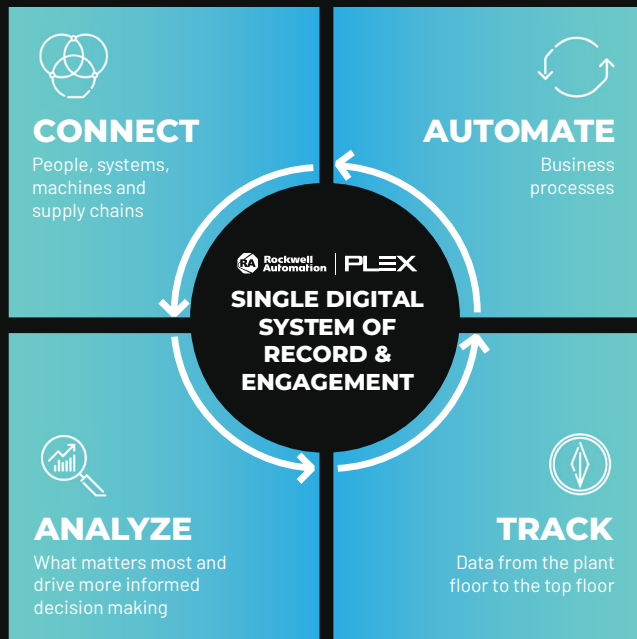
CONNECT
People, systems, machines and supply chains

AUTOMATE
Business processes

RA Rockwell Automation | PLEX
SINGLE DIGITAL SYSTEM OF RECORD & ENGAGEMENT

ANALYZE
What matters most and drive more informed decision making

TRACK
Data from the plant floor to the top floor